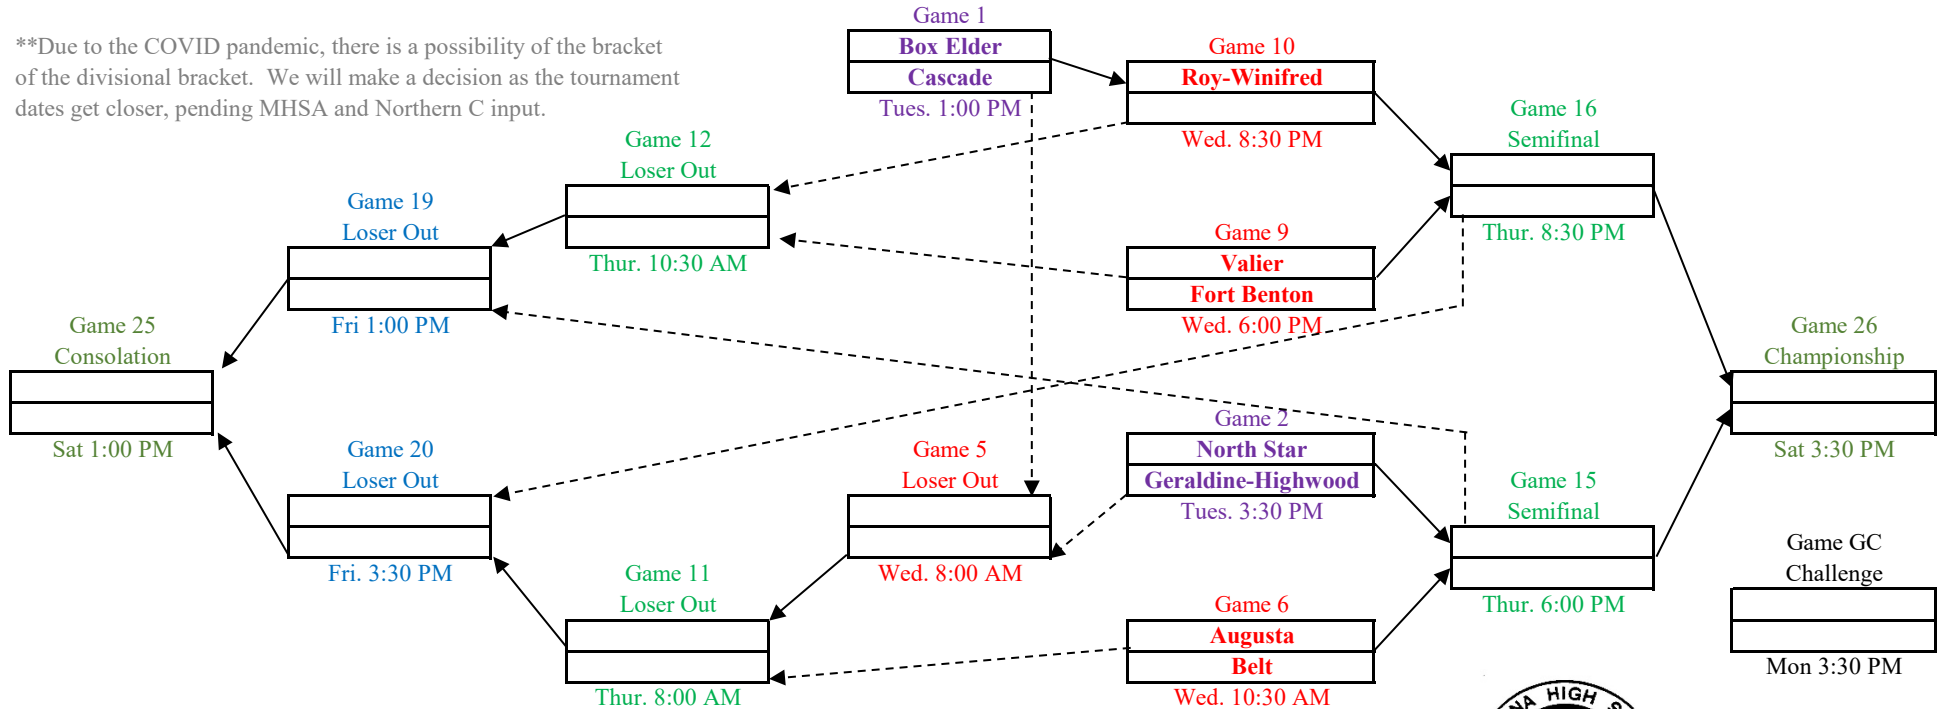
**Due to the COVID pandemic, there is a possibility of the bracket of the divisional bracket. We will make a decision as the tournament dates get closer, pending MHSA and Northern C input.

Game 1
Box Elder
Cascade
Tues. 1:00 PM

Game 10
Roy-Winifred
Wed. 8:30 PM

Game 16
Semifinal
Thur. 8:30 PM

Game 12
Loser Out
Thur. 10:30 AM

Game 19
Loser Out
Fri 1:00 PM

Game 9
Valier
Fort Benton
Wed. 6:00 PM

Game 25
Consolation
Sat 1:00 PM

Game 26
Championship
Sat 3:30 PM

Game 2
North Star
Geraldine-Highwood
Tues. 3:30 PM

Game 20
Loser Out
Fri. 3:30 PM

Game 5
Loser Out
Wed. 8:00 AM

Game 15
Semifinal
Thur. 6:00 PM

Game GC
Challenge
Mon 3:30 PM

Game 11
Loser Out
Thur. 8:00 AM

Game 6
Augusta
Belt
Wed. 10:30 AM

HIGH